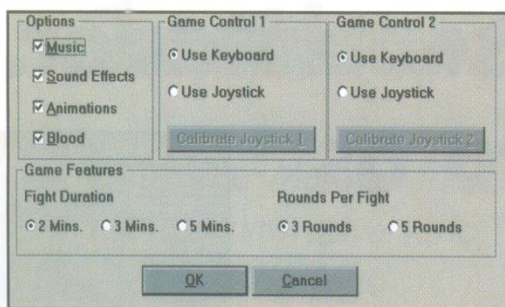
Options

Music

Sound Effects

Animations

Blood

Game Control 1

Use Keyboard

Use Joystick

Calibrate Joystick 1

Game Control 2

Use Keyboard

Use Joystick

Calibrate Joystick 2

Game Features

Fight Duration

2 Mins.

3 Mins.

5 Mins.

Rounds Per Fight

3 Rounds

5 Rounds

OK

Cancel